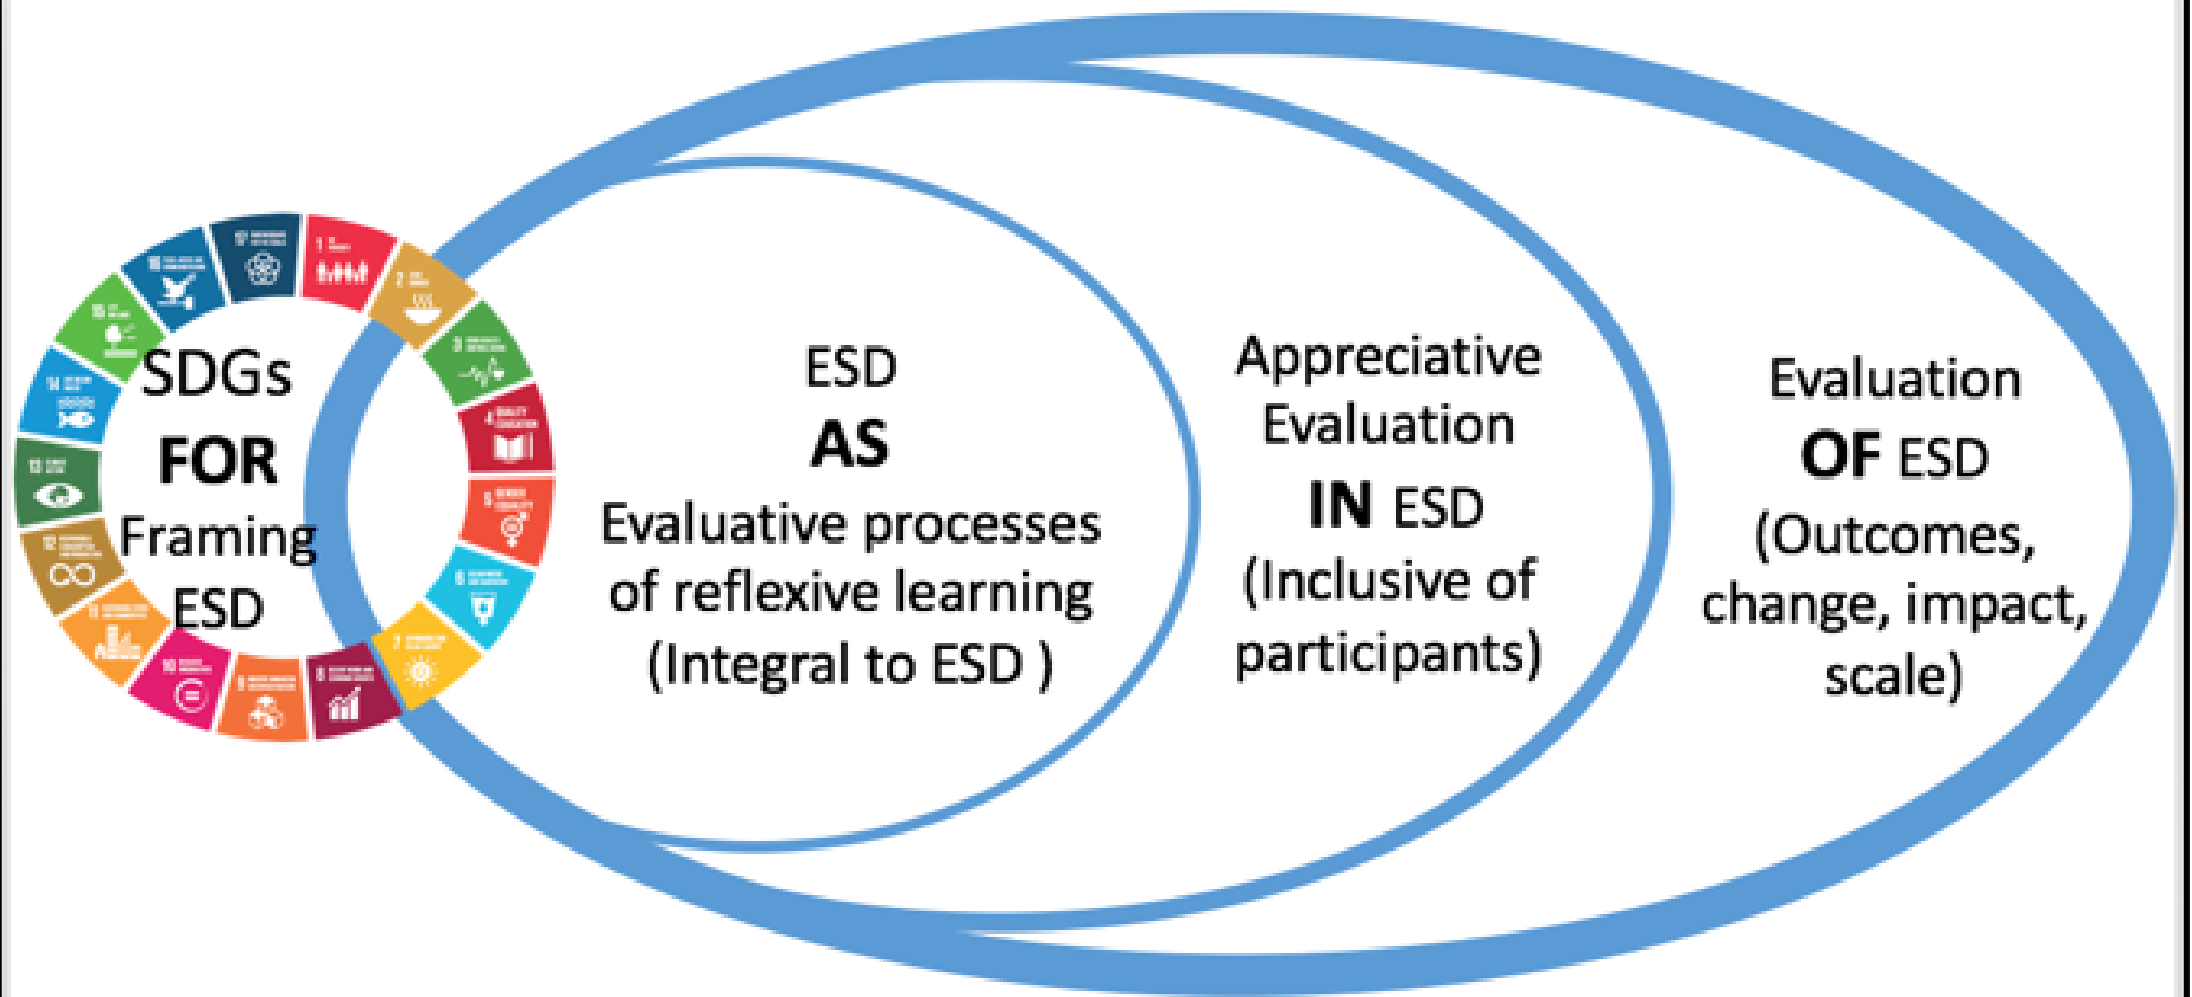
SDGs
FOR
Framing
ESD

ESD
AS
Evaluative processes of reflexive learning (Integral to ESD )

Appreciative Evaluation
IN ESD
(Inclusive of participants)

Evaluation
OF ESD
(Outcomes, change, impact, scale)